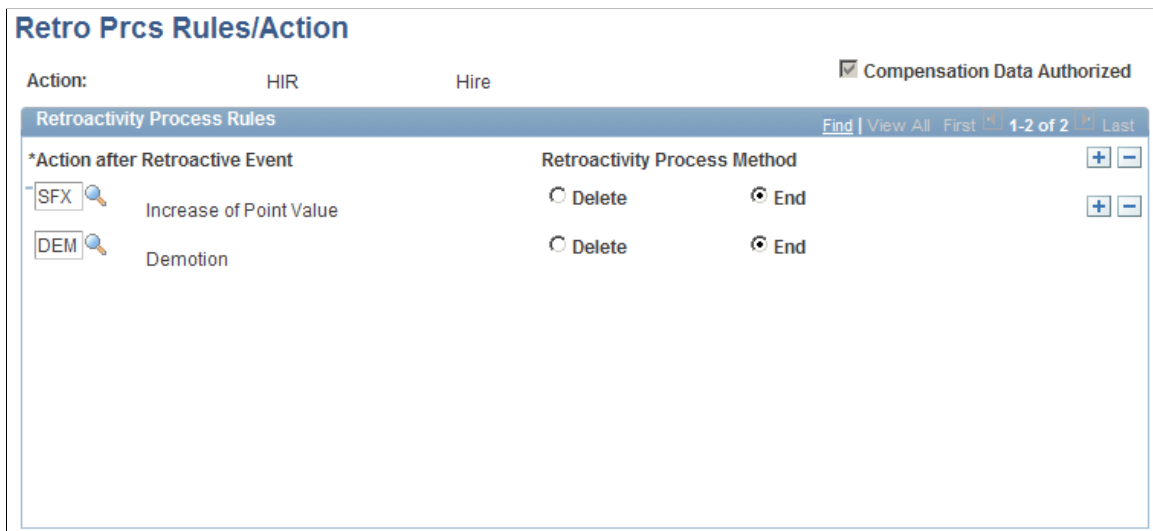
Retro Prcs Rules/Action

Action: HIR Hire

Compensation Data Authorized

Retroactivity Process Rules

Find | View All First 1-2 of 2 Last

*Action after Retroactive Event

Retroactivity Process Method

SFX Increase of Point Value

Delete End

DEM Demotion

Delete End